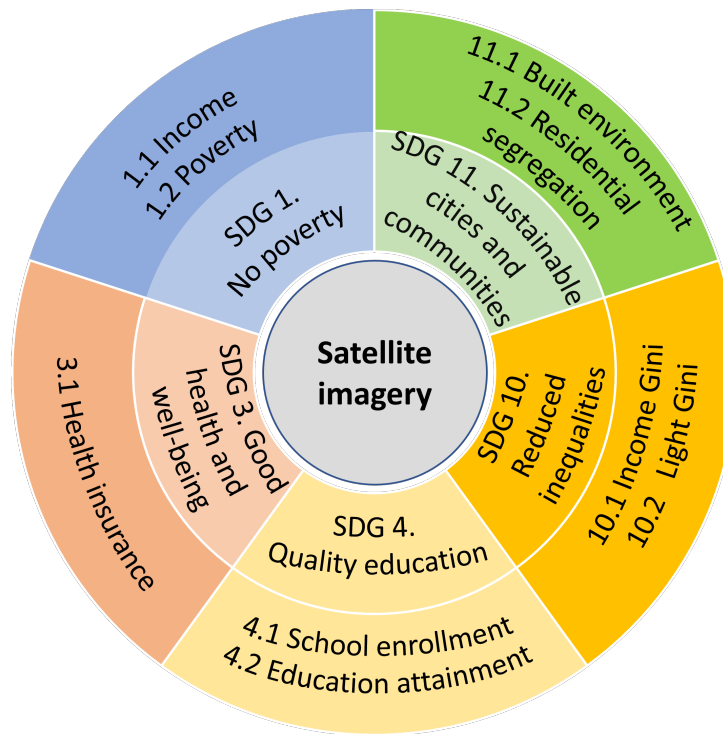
Satellite imagery

SDG 1. No poverty

1.1 Income
1.2 Poverty

SDG 11. Sustainable cities and communities

11.1 Built environment
11.2 Residential segregation

SDG 10. Reduced inequalities

10.1 Income Gini
10.2 Light Gini

SDG 4. Quality education

4.1 School enrollment
4.2 Education attainment

SDG 3. Good health and well-being

3.1 Health insurance